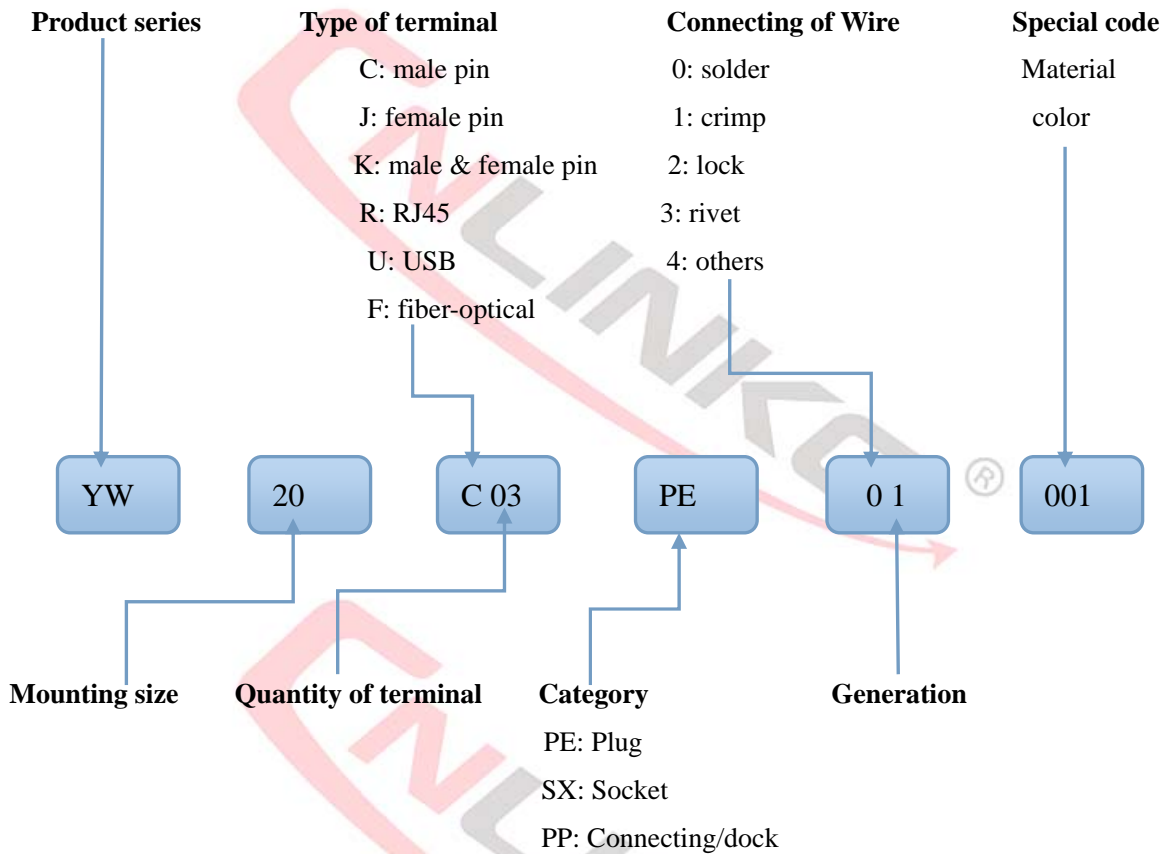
Product series

Type of terminal
C: male pin
J: female pin
K: male & female pin
R: RJ45
U: USB
F: fiber-optical

Connecting of Wire
0: solder
1: crimp
2: lock
3: rivet
4: others

Special code
Material
color

YW

20

C 03

PE

0 1

001

Mounting size

Quantity of terminal

Category
PE: Plug
SX: Socket
PP: Connecting/dock

Generation